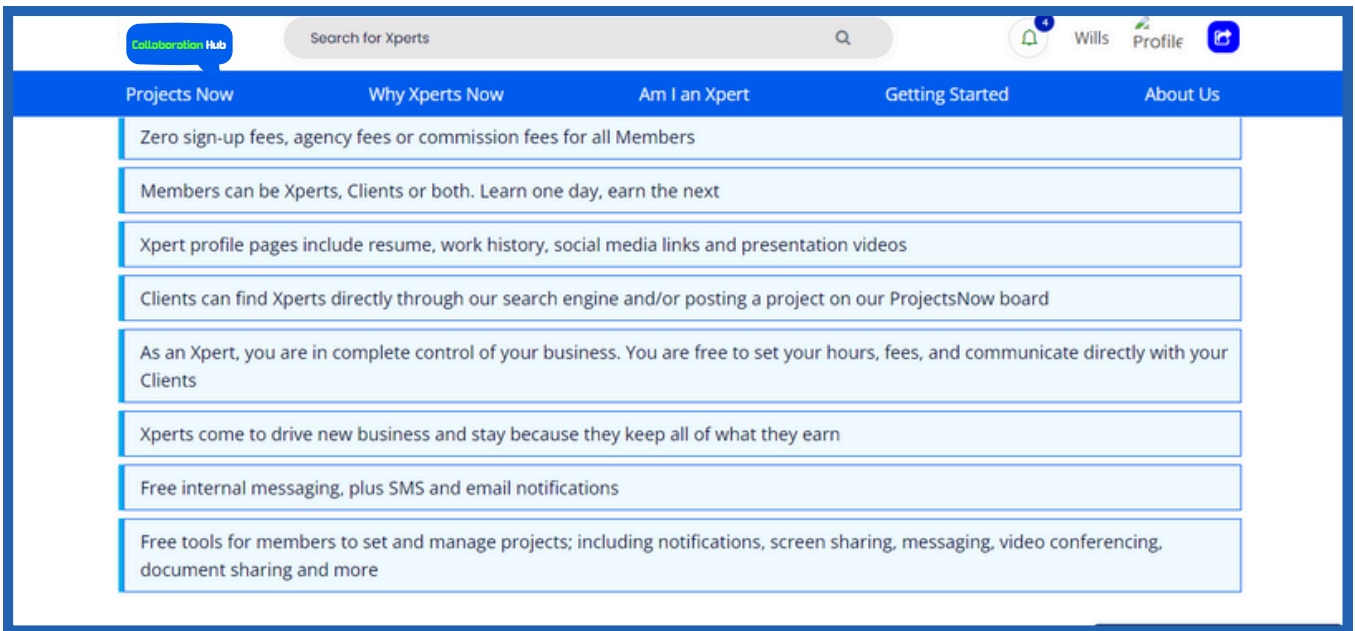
Collaboration Hub

Search for Xperts

4

Wills

Profile

Projects Now

Why Xperts Now

Am I an Xpert

Getting Started

About Us

Zero sign-up fees, agency fees or commission fees for all Members

Members can be Xperts, Clients or both. Learn one day, earn the next

Xpert profile pages include resume, work history, social media links and presentation videos

Clients can find Xperts directly through our search engine and/or posting a project on our ProjectsNow board

As an Xpert, you are in complete control of your business. You are free to set your hours, fees, and communicate directly with your Clients

Xperts come to drive new business and stay because they keep all of what they earn

Free internal messaging, plus SMS and email notifications

Free tools for members to set and manage projects; including notifications, screen sharing, messaging, video conferencing, document sharing and more